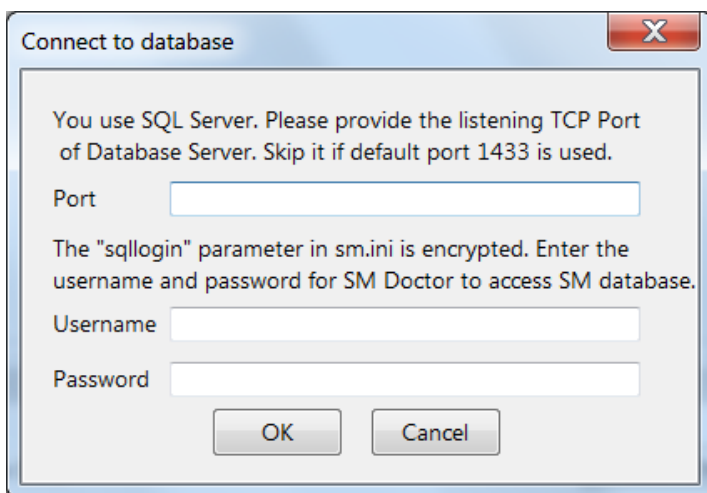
Connect to database

X

You use SQL Server. Please provide the listening TCP Port of Database Server. Skip it if default port 1433 is used.

Port

The "sqllogin" parameter in sm.ini is encrypted. Enter the username and password for SM Doctor to access SM database.

Username

Password

OK

Cancel